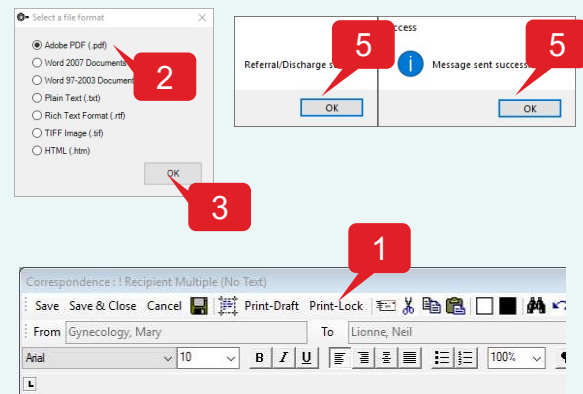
Select a file format

Adobe PDF (.pdf)
Word 2007 Documents
Word 97-2003 Document
Plain Text (.txt)
Rich Text Format (.rtf)
TIFF Image (.tif)
HTML (.htm)

2

OK

3

Referral/Discharge s

5

OK

uccess

Message sent success

5

OK

1

Correspondence : ! Recipient Multiple (No Text)

Save  Save & Close  Cancel  Print-Draft  Print-Lock

From  Gynecology, Mary  To  Lionne, Neil

Arial  10  B  I  U  100%